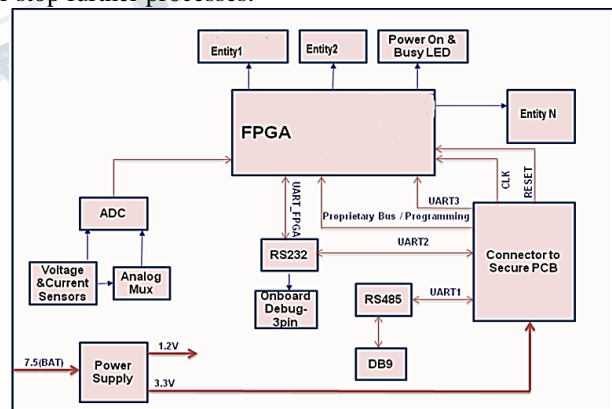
r stop further processes.

Entity1

Entity2

Power On & Busy LED

FPGA

Entity N

ADC

UART_FPGA

UART3

CLK

RESET

Proprietary Bus / Programming

RS232

UART2

Connector to Secure PCB

Voltage &Current Sensors

Analog Mux

Onboard Debug-3pin

RS485

UART1

DB9

7.5(BAT)

Power Supply

1.2V

3.3V